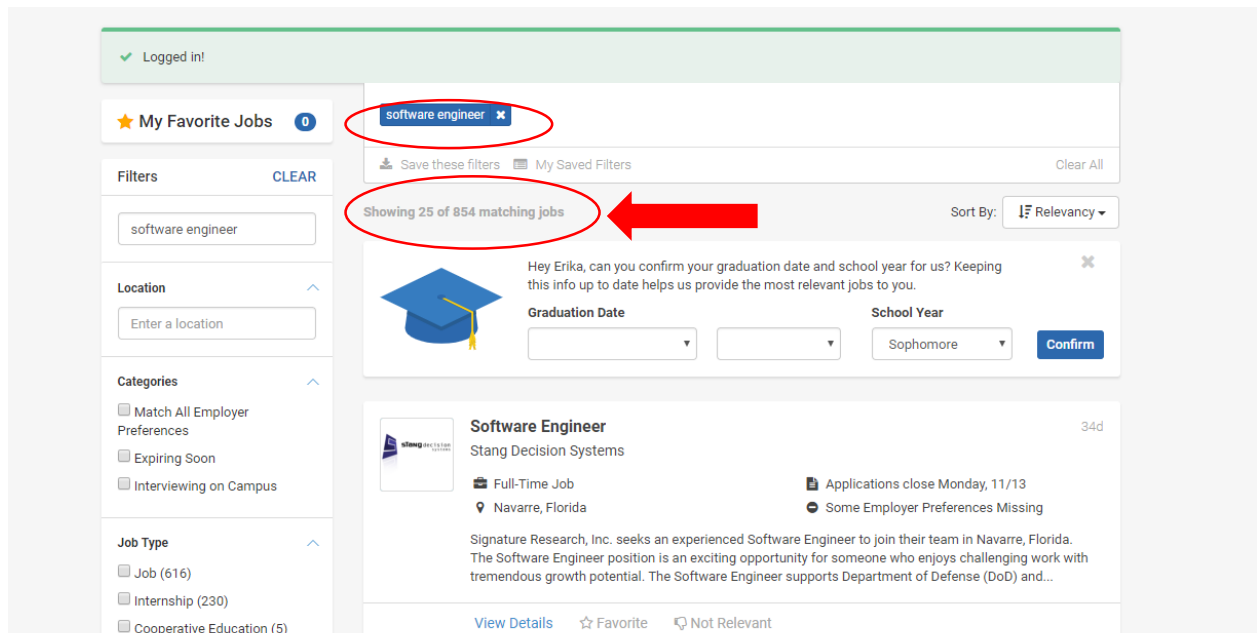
Logged in!

My Favorite Jobs 0

Filters CLEAR

software engineer

Location

Enter a location

Categories

Match All Employer Preferences

Expiring Soon

Interviewing on Campus

Job Type

Job (616)

Internship (230)

Cooperative Education (5)

software engineer ✖

Save these filters My Saved Filters Clear All

Showing 25 of 854 matching jobs

Sort By: Relevancy

Hey Erika, can you confirm your graduation date and school year for us? Keeping this info up to date helps us provide the most relevant jobs to you.

Graduation Date

School Year

Sophomore

Confirm

stang decision systems

Software Engineer

Stang Decision Systems

34d

Full-Time Job

Navarre, Florida

Applications close Monday, 11/13

Some Employer Preferences Missing

Signature Research, Inc. seeks an experienced Software Engineer to join their team in Navarre, Florida. The Software Engineer position is an exciting opportunity for someone who enjoys challenging work with tremendous growth potential. The Software Engineer supports Department of Defense (DoD) and...

View Details Favorite Not Relevant